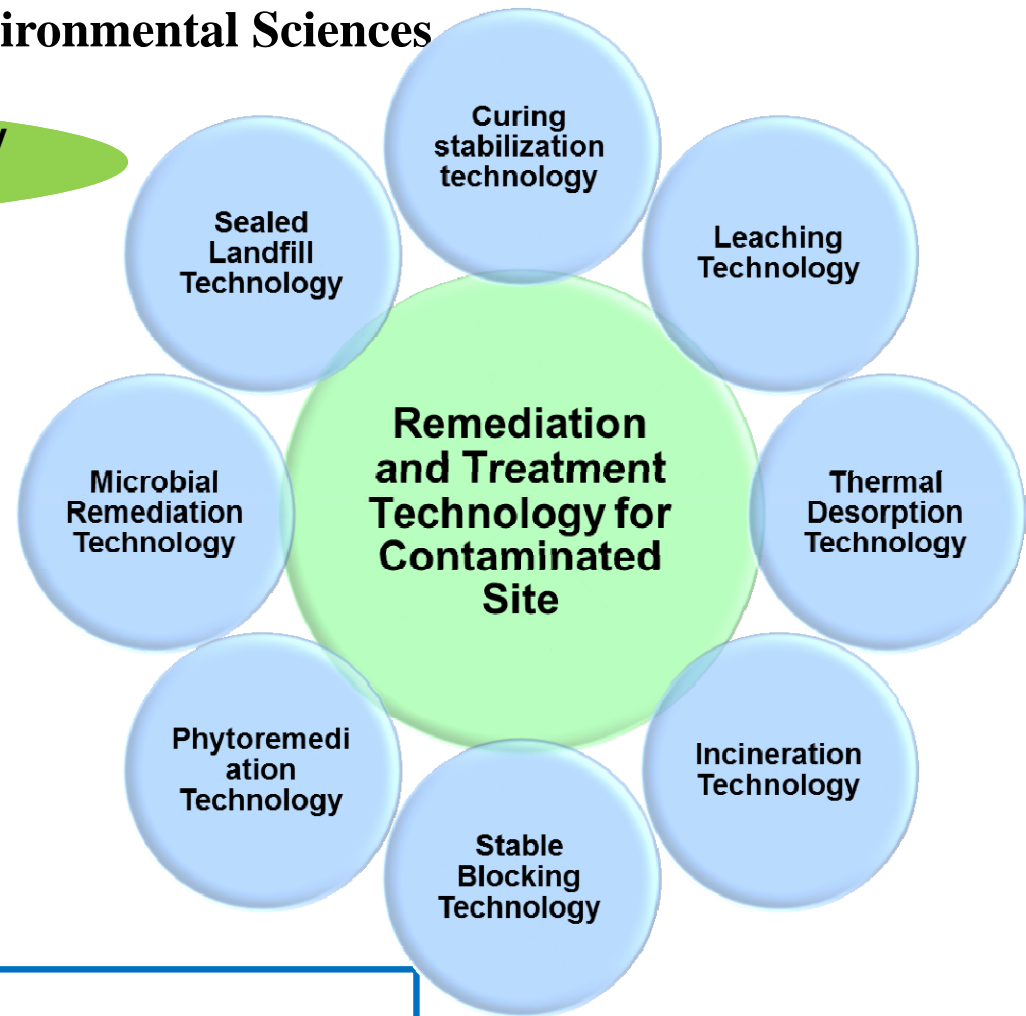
ironmental Sciences

y

Curing stabilization technology

Sealed Landfill Technology

Leaching Technology

Remediation and Treatment Technology for Contaminated Site

Microbial Remediation Technology

Thermal Desorption Technology

Phytoremediation Technology

Incineration Technology

Stable Blocking Technology